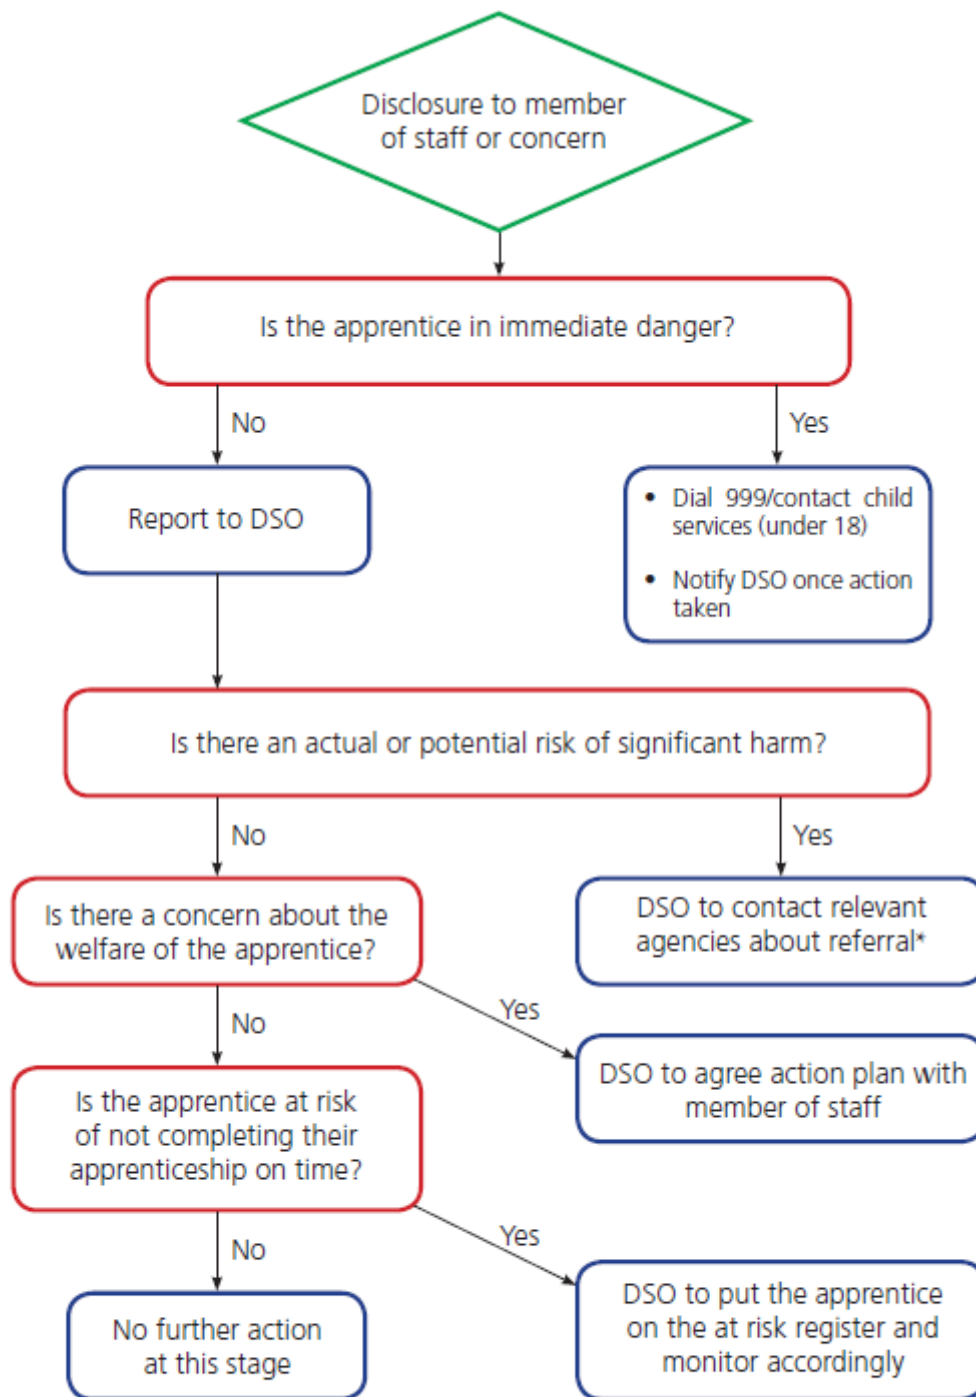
Disclosure to member of staff or concern

Is the apprentice in immediate danger?

No

Yes

Report to DSO

- Dial 999/contact child services (under 18)
- Notify DSO once action taken

Is there an actual or potential risk of significant harm?

No

Yes

Is there a concern about the welfare of the apprentice?

DSO to contact relevant agencies about referral*

No

Yes

DSO to agree action plan with member of staff

Is the apprentice at risk of not completing their apprenticeship on time?

No

Yes

No further action at this stage

DSO to put the apprentice on the at risk register and monitor accordingly